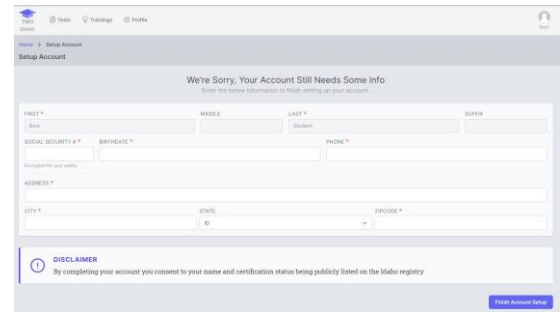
TMU
Upskill

Tests Trainings Profile

Best

Home > Setup Account

Setup Account

We're Sorry, Your Account Still Needs Some Info

Enter the below information to finish setting up your account.

FIRST *
Best

MIDDLE

LAST *
Student

SUFFIX

SOCIAL SECURITY # *
Encrypted for your safety

BIRTHDATE *

PHONE *

ADDRESS *

CITY *

STATE
ID

ZIPCODE *

DISCLAIMER

By completing your account you consent to your name and certification status being publicly listed on the Idaho registry

Finish Account Setup